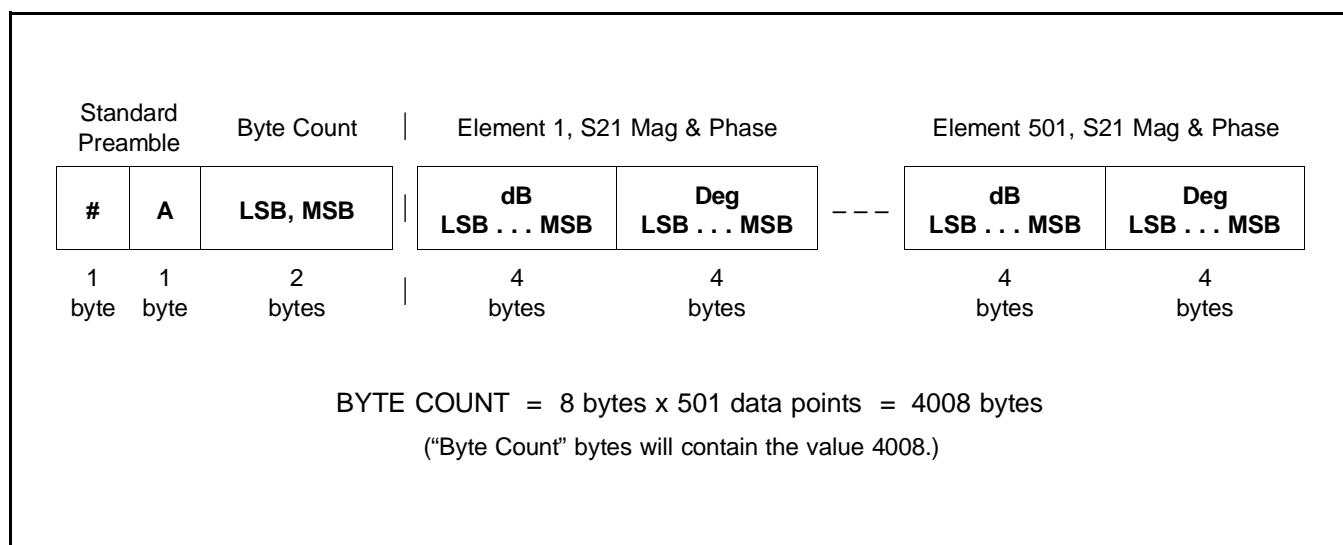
Standard Preamble

Byte Count

Element 1, S21 Mag & Phase

Element 501, S21 Mag & Phase

| # | A | LSB, MSB | dB LSB . . . MSB | Deg LSB . . . MSB | – – – | dB LSB . . . MSB | Deg LSB . . . MSB |
|---|---|---|---|---|---|---|---|
| 1 byte | 1 byte | 2 bytes | 4 bytes | 4 bytes | | 4 bytes | 4 bytes |

BYTE COUNT = 8 bytes x 501 data points = 4008 bytes

(“Byte Count” bytes will contain the value 4008.)